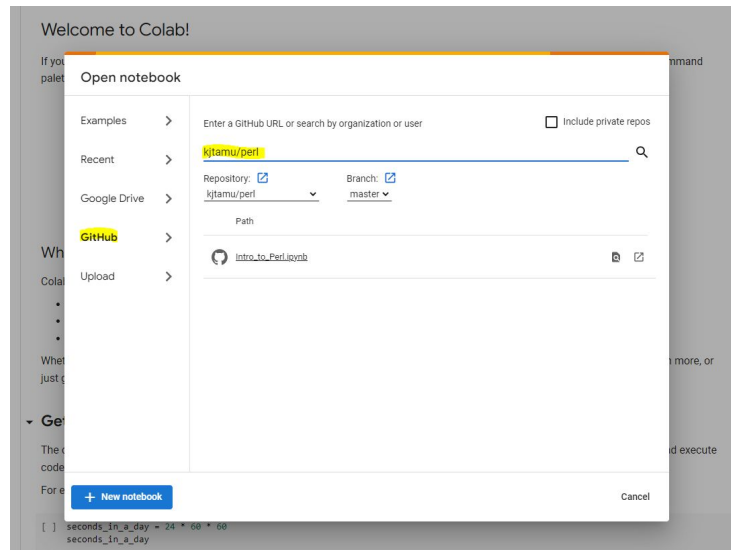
Welcome to Colab!

If you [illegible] mmand palet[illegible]

Open notebook

Examples

Recent

Google Drive

GitHub

Upload

Enter a GitHub URL or search by organization or user

Include private repos

kjtamu/perl

Repository:
kjtamu/perl

Branch:
master

Path

Intro_to_Perl.ipynb

Wh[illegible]

Colat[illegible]

Whet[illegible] n more, or just g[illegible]

Get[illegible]

The c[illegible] d execute code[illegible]

For e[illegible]

+ New notebook

Cancel

[ ] seconds_in_a_day = 24 * 60 * 60
seconds_in_a_day